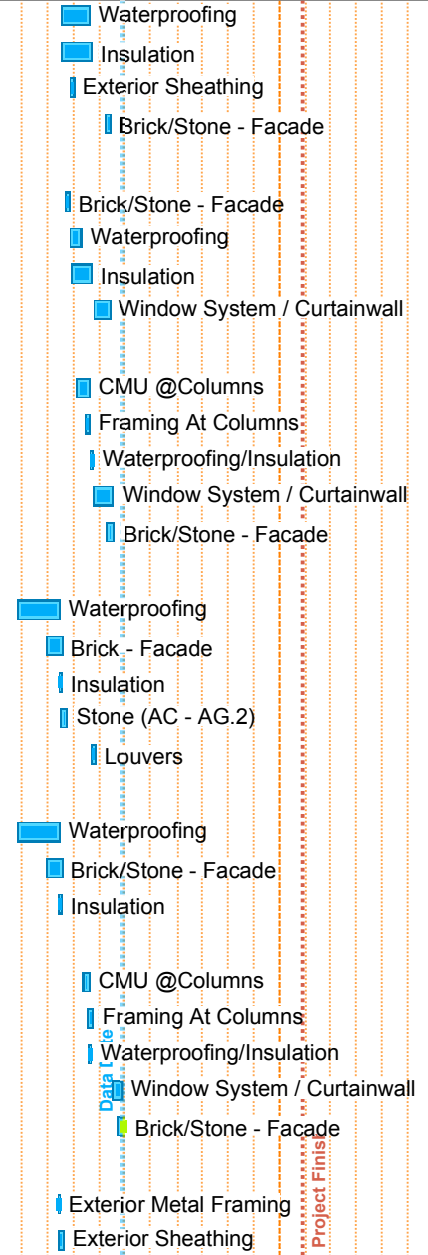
Waterproofing
Insulation
Exterior Sheathing
Brick/Stone - Facade

Brick/Stone - Facade
Waterproofing
Insulation
Window System / Curtainwall

CMU @Columns
Framing At Columns
Waterproofing/Insulation
Window System / Curtainwall
Brick/Stone - Facade

Waterproofing
Brick - Facade
Insulation
Stone (AC - AG.2)
Louvers

Waterproofing
Brick/Stone - Facade
Insulation

CMU @Columns
Framing At Columns
Waterproofing/Insulation
Window System / Curtainwall
Brick/Stone - Facade

Exterior Metal Framing
Exterior Sheathing

Data Date
Project Finish